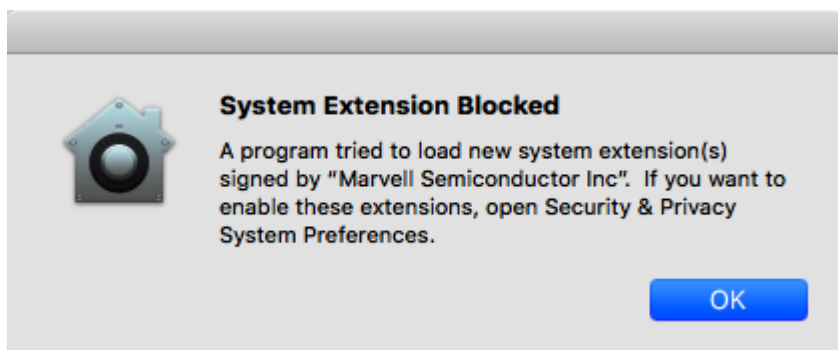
System Extension Blocked

A program tried to load new system extension(s) signed by “Marvell Semiconductor Inc”. If you want to enable these extensions, open Security & Privacy System Preferences.

OK